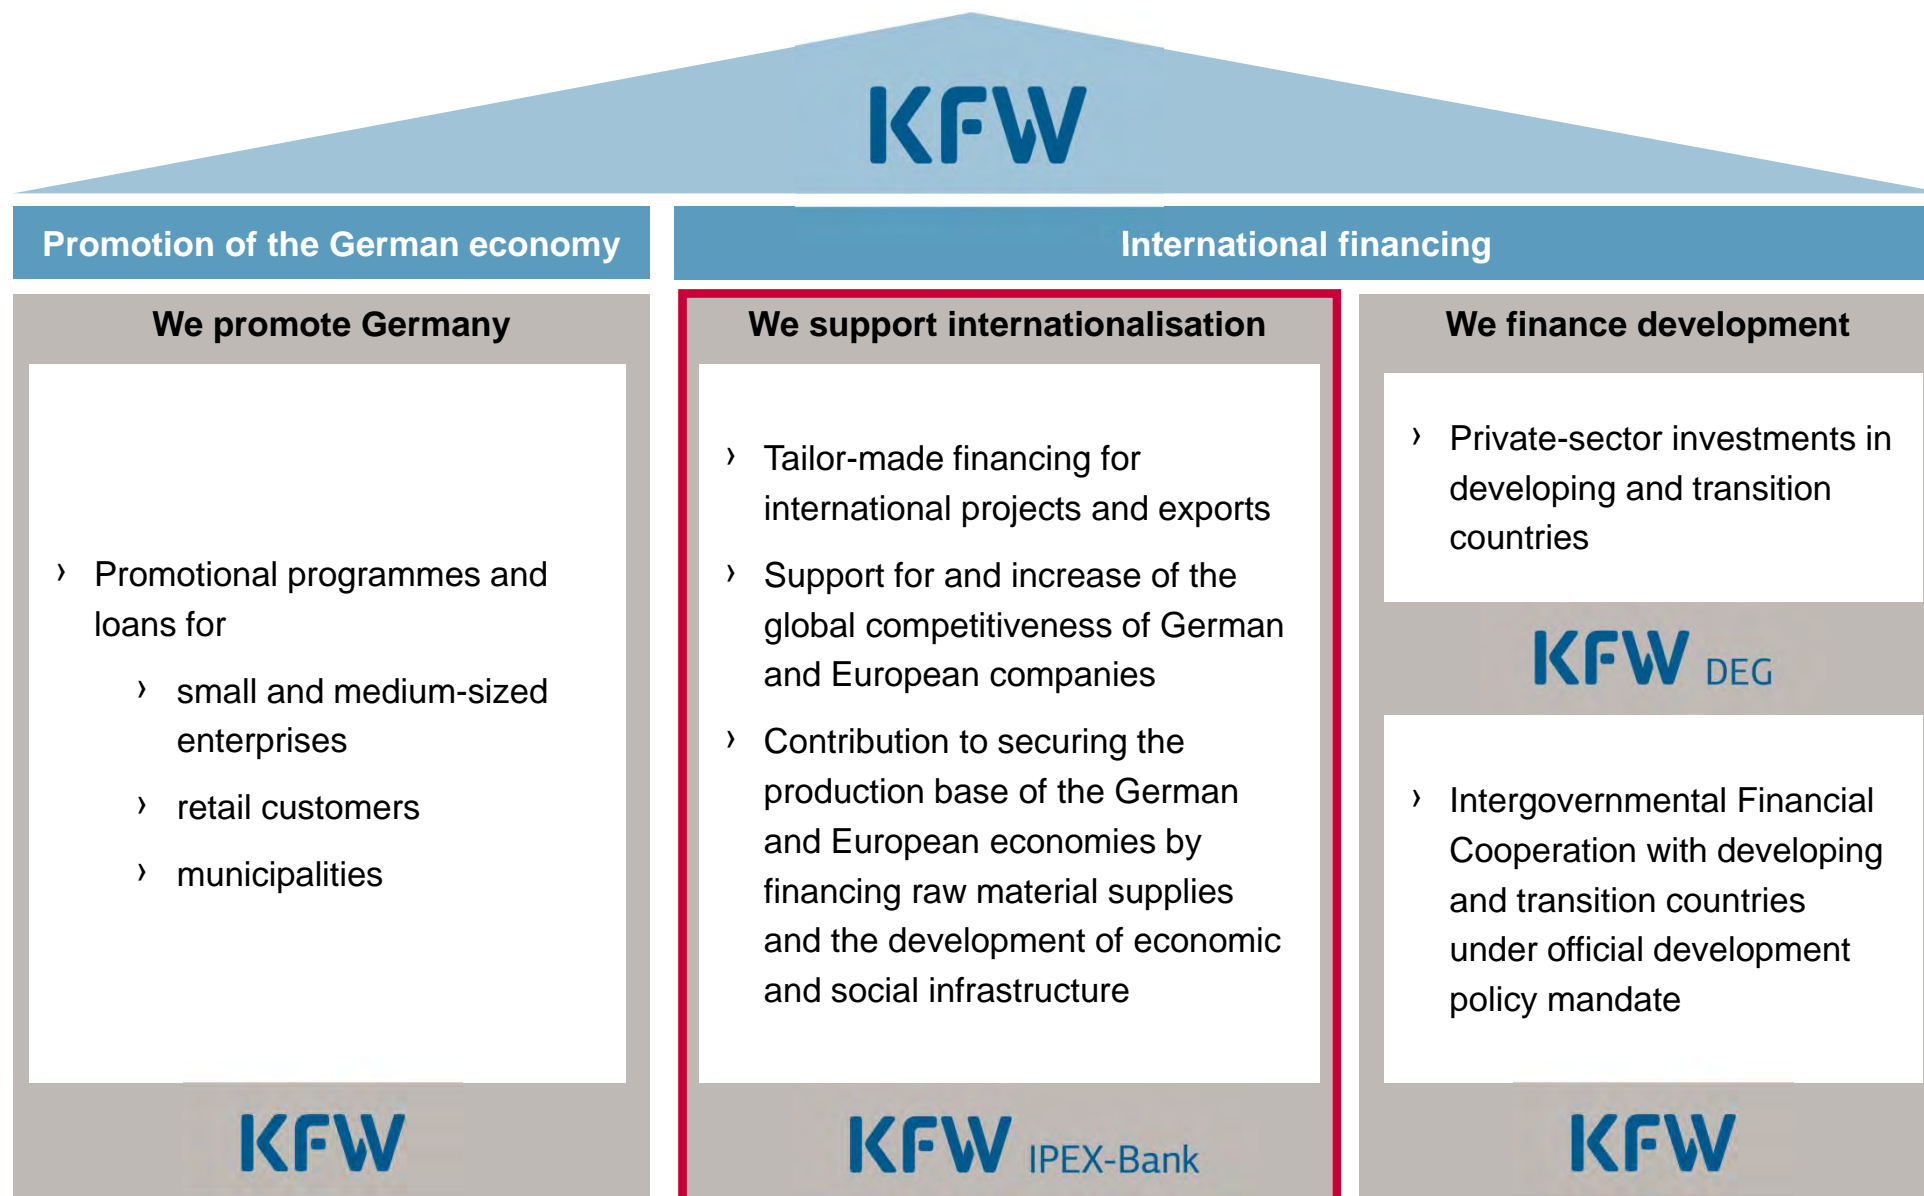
KFW

Promotion of the German economy

International financing

We promote Germany

› Promotional programmes and loans for

› small and medium-sized enterprises

› retail customers

› municipalities

KFW

We support internationalisation

› Tailor-made financing for international projects and exports

› Support for and increase of the global competitiveness of German and European companies

› Contribution to securing the production base of the German and European economies by financing raw material supplies and the development of economic and social infrastructure

KFW IPEX-Bank

We finance development

› Private-sector investments in developing and transition countries

KFW DEG

› Intergovernmental Financial Cooperation with developing and transition countries under official development policy mandate

KFW